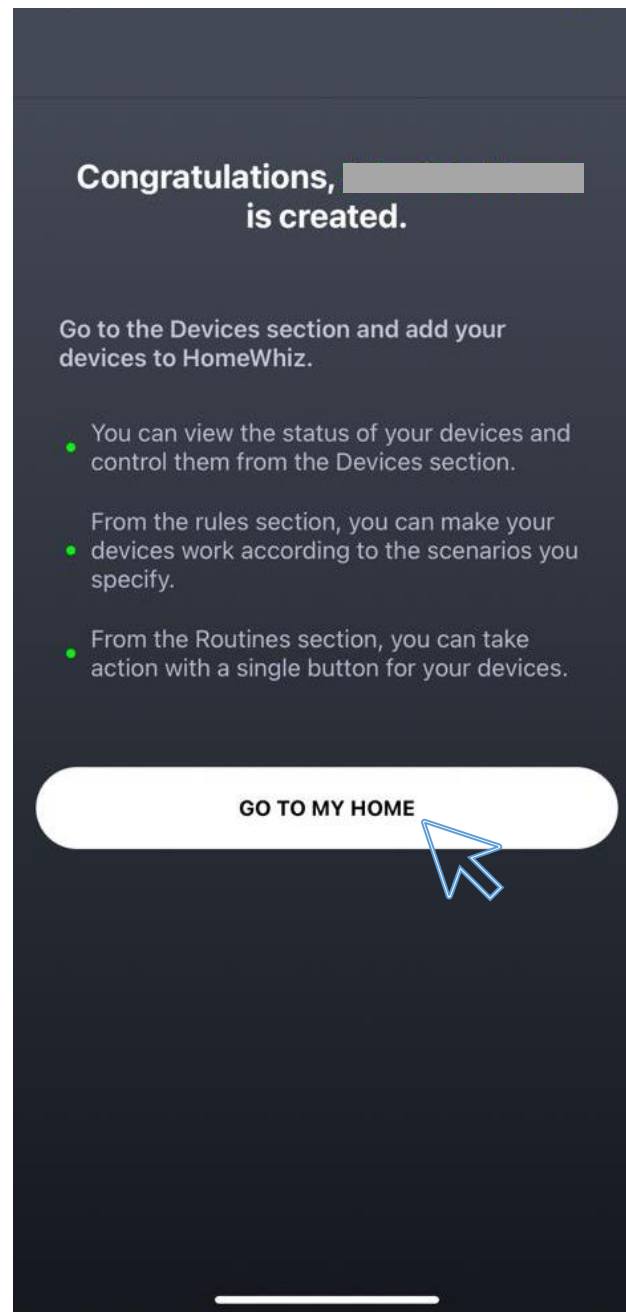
Congratulations, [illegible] is created.

Go to the Devices section and add your devices to HomeWhiz.

- You can view the status of your devices and control them from the Devices section.
- From the rules section, you can make your devices work according to the scenarios you specify.
- From the Routines section, you can take action with a single button for your devices.

GO TO MY HOME